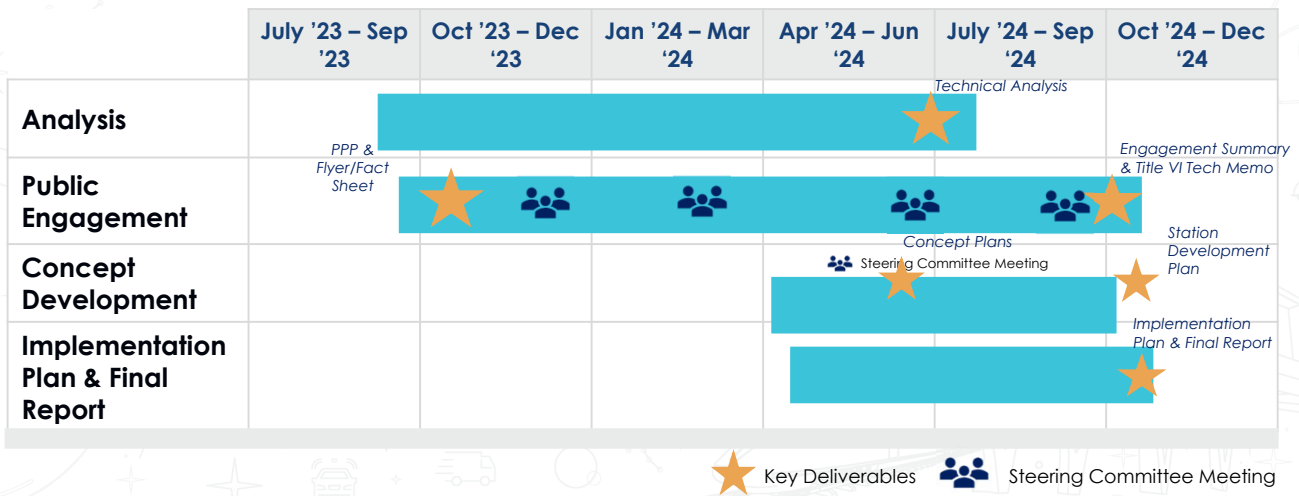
| | July '23 – Sep '23 | Oct '23 – Dec '23 | Jan '24 – Mar '24 | Apr '24 – Jun '24 | July '24 – Sep '24 | Oct '24 – Dec '24 |
|---|---|---|---|---|---|---|
| Analysis | | | | | Technical Analysis | |
| Public Engagement | PPP & Flyer/Fact Sheet | | | | | Engagement Summary & Title VI Tech Memo |
| Concept Development | | | | Concept Plans | Steering Committee Meeting | Station Development Plan |
| Implementation Plan & Final Report | | | | | | Implementation Plan & Final Report |

Key Deliverables Steering Committee Meeting